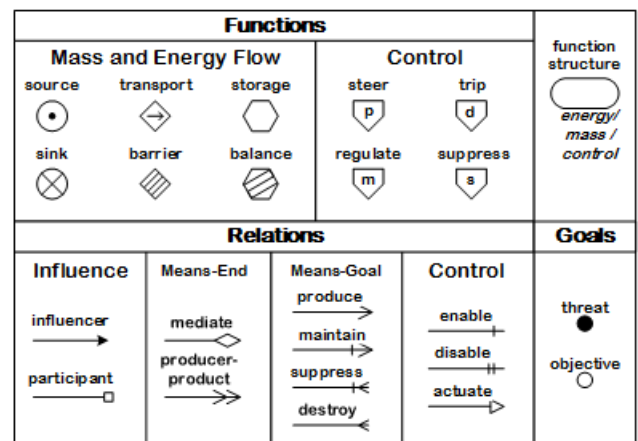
Functions

Mass and Energy Flow

source
transport
storage
sink
barrier
balance

Control

steer
p
trip
d
regulate
m
suppress
s

function structure

energy/ mass / control

Relations

Influence

influencer

participant

Means-End

mediate

producer-product

Means-Goal

produce

maintain

suppress

destroy

Control

enable

disable

actuate

Goals

threat

objective